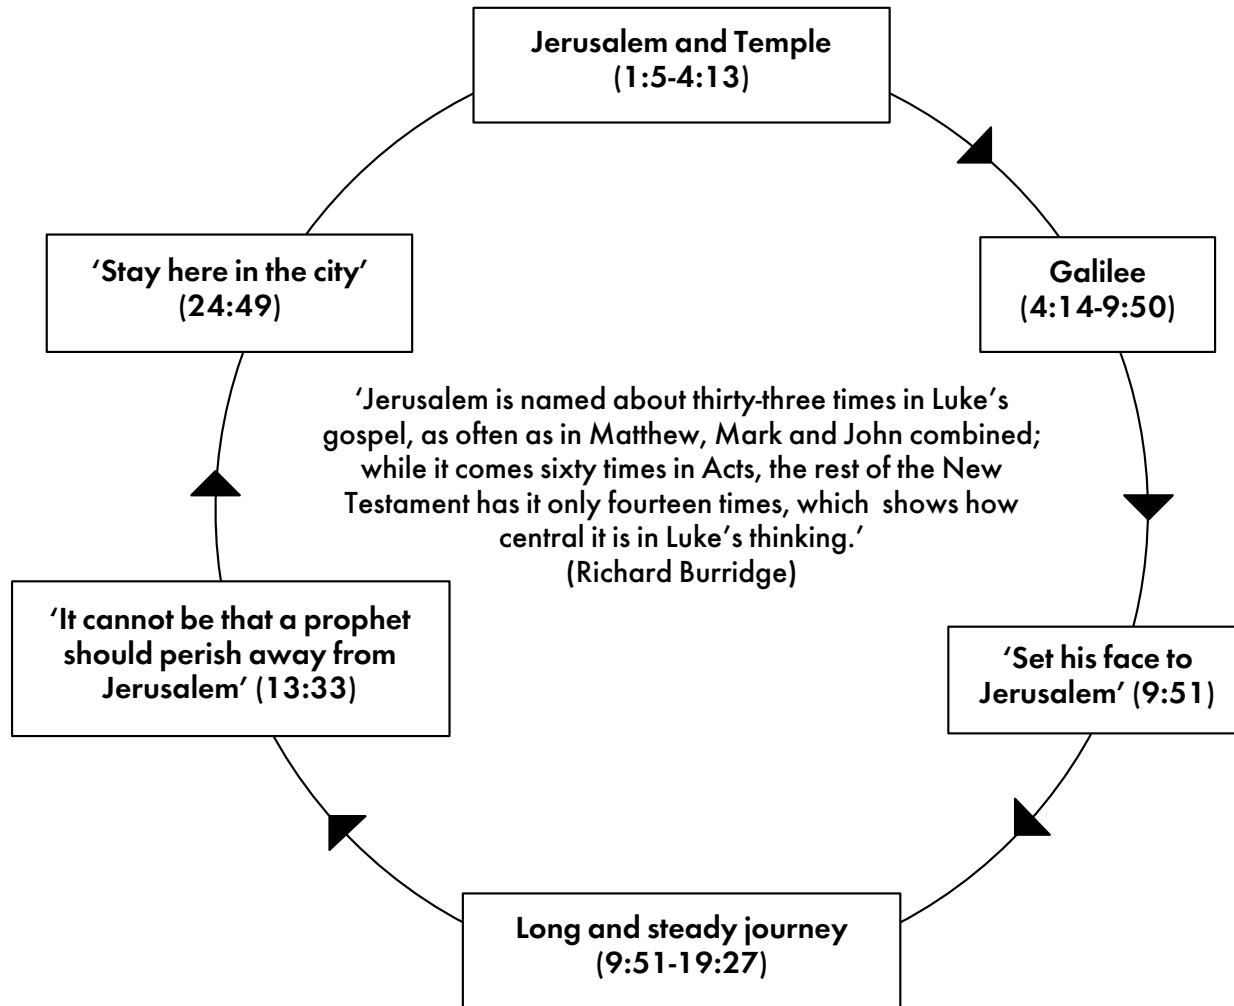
Jerusalem and Temple
(1:5-4:13)

Galilee
(4:14-9:50)

'Set his face to Jerusalem' (9:51)

Long and steady journey
(9:51-19:27)

'It cannot be that a prophet should perish away from Jerusalem' (13:33)

'Stay here in the city'
(24:49)

'Jerusalem is named about thirty-three times in Luke's gospel, as often as in Matthew, Mark and John combined; while it comes sixty times in Acts, the rest of the New Testament has it only fourteen times, which shows how central it is in Luke's thinking.'
(Richard Burridge)